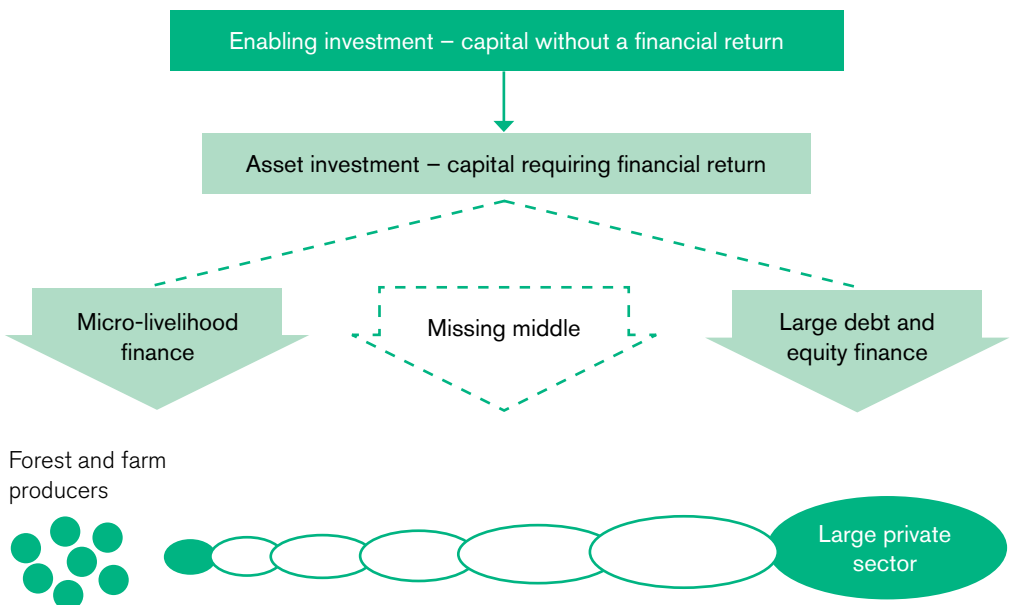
Enabling investment – capital without a financial return

Asset investment – capital requiring financial return

Micro-livelihood finance

Missing middle

Large debt and equity finance

Forest and farm producers

Large private sector